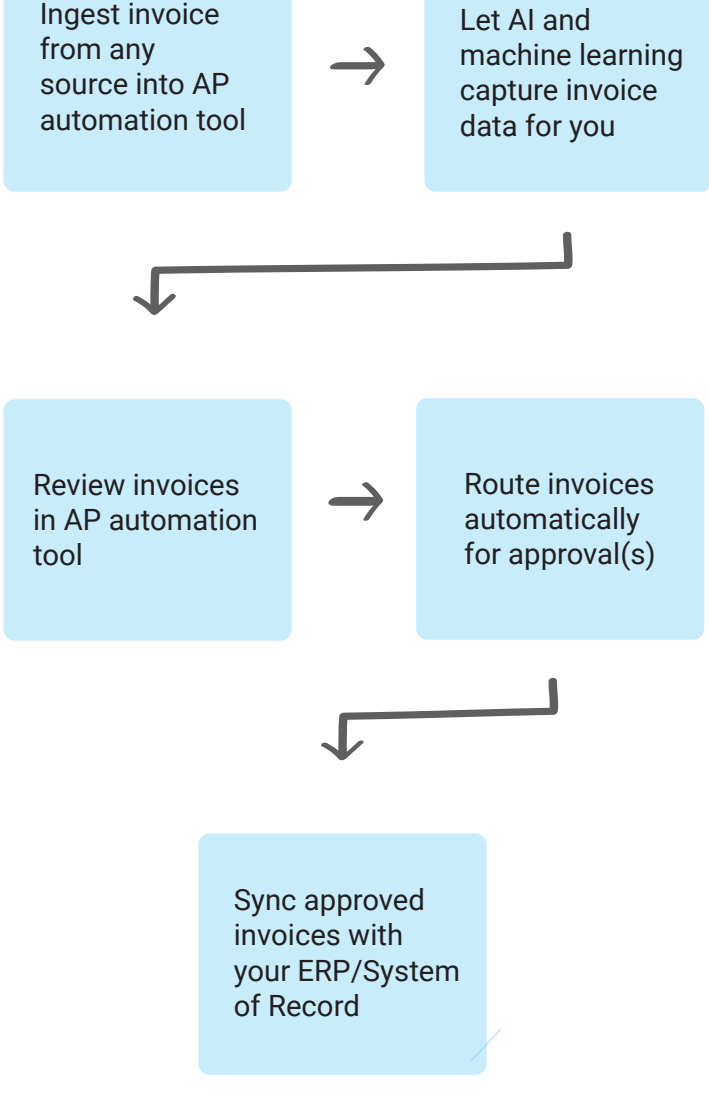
Ingest invoice from any source into AP automation tool

Let AI and machine learning capture invoice data for you

Review invoices in AP automation tool

Route invoices automatically for approval(s)

Sync approved invoices with your ERP/System of Record